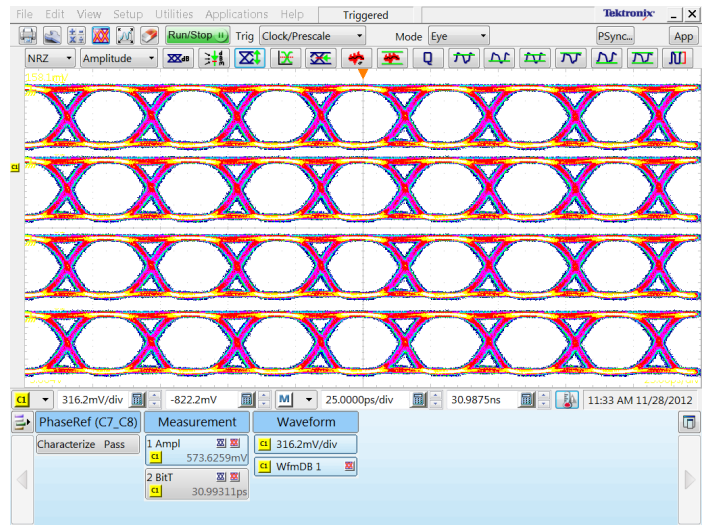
File Edit View Setup Utilities Applications Help Triggered Tektronix _ X

Run/Stop Trig Clock/Prescale Mode Eye PSync... App

NRZ Amplitude

C1

C1 316.2mV/div -822.2mV M 25.0000ps/div 30.9875ns 11:33 AM 11/28/2012

PhaseRef (C7_C8) Measurement Waveform

Characterize Pass

1 Ampl
C1 573.6259mV

2 BitT
C1 30.99311ps

C1 316.2mV/div

C1 WfmDB 1